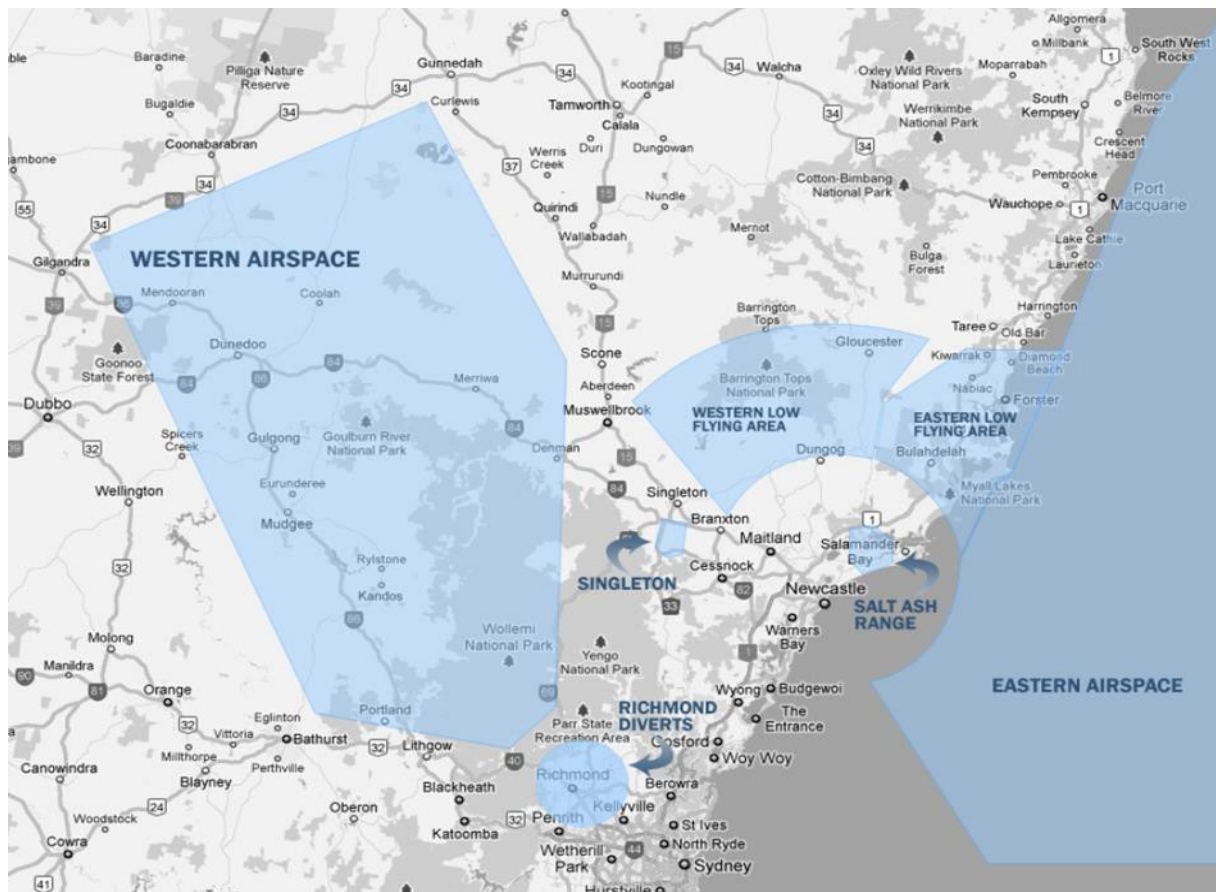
Allgomera
Millbank
South West Rocks
Baradine
Pilliga Nature Reserve
Gunnedah
34
Walcha
Oxley Wild Rivers National Park
Moparrabah
Bugaldie
34
Curlewis
Kootingal
Tamworth
South Kempsey
Belmore River
Coonabarabran
Calala
Werrikimbe National Park
Werris Creek
Duri
Dungowan
Crescent Head
34
Cotton-Bimbang National Park
Pembrooke
Nundle
Port Macquarie
Quirindi
Wauchope
Wallabadah
Mernot
Lake Cathie
Gilgandra
WESTERN AIRSPACE
Bulga Forest
Laurieton
Murrurundi
Mendooran
Coolah
Barrington Tops
Harrington
Taree
Old Bar
Gloucester
Kiwarrak
Diamond Beach
Goonoo State Forest
Dunedoo
Scone
Barrington Tops National Park
Nabiac
Aberdeen
Merriwa
Forster
Dubbo
Muswellbrook
WESTERN LOW FLYING AREA
EASTERN LOW FLYING AREA
Spicers Creek
Gulgong
Goulburn River National Park
Denman
Dungog
Bulahdelah
32
Myall Lakes National Park
Wellington
Eurunderee
Singleton
Branxton
Mudgee
Maitland
Salamander Bay
Rylstone
Cessnock
SINGLETON
Newcastle
Kandos
SALT ASH RANGE
Warners Bay
Molong
Wollemi National Park
Yengo National Park
Manildra
EASTERN AIRSPACE
Wyong
Budgewoi
Orange
Portland
RICHMOND DIVERTS
The Entrance
Eglinton
Parr State Recreation Area
Vittoria
Bathurst
Lithgow
Gosford
Millthorpe
Perthville
Woy Woy
Canowindra
Blayney
Richmond
Blackheath
Berowra
Oberon
Kellyville
Woodstock
Penrith
St Ives
Cowra
Katoomba
Wetherill Park
North Ryde
Sydney
Hurstville